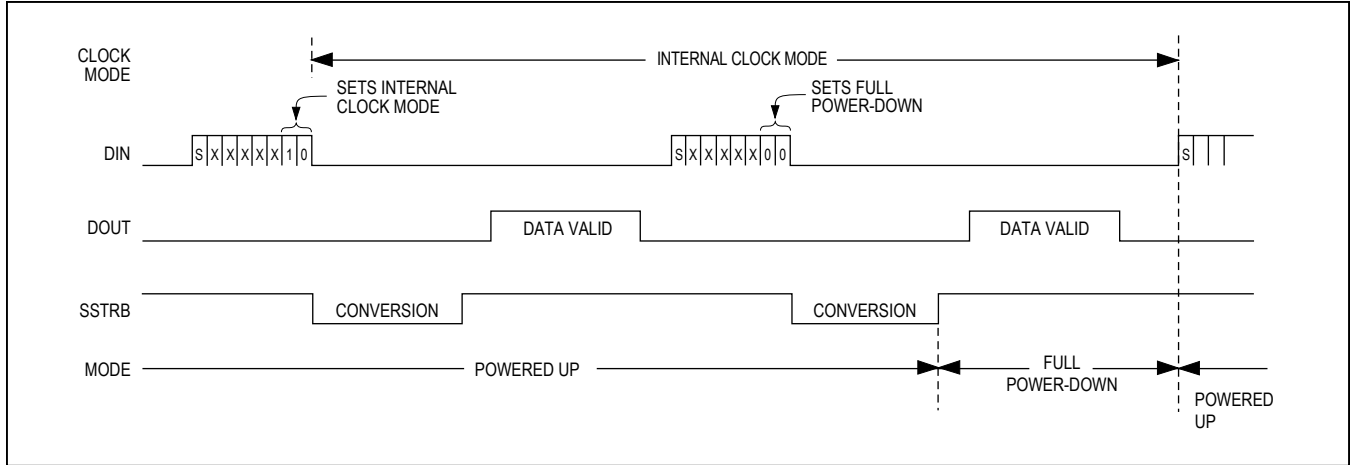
CLOCK MODE

INTERNAL CLOCK MODE

SETS INTERNAL CLOCK MODE

SETS FULL POWER-DOWN

DIN

S X X X X X 1 0

S X X X X X 0 0

S

DOUT

DATA VALID

DATA VALID

SSTRB

CONVERSION

CONVERSION

MODE

POWERED UP

FULL POWER-DOWN

POWERED UP